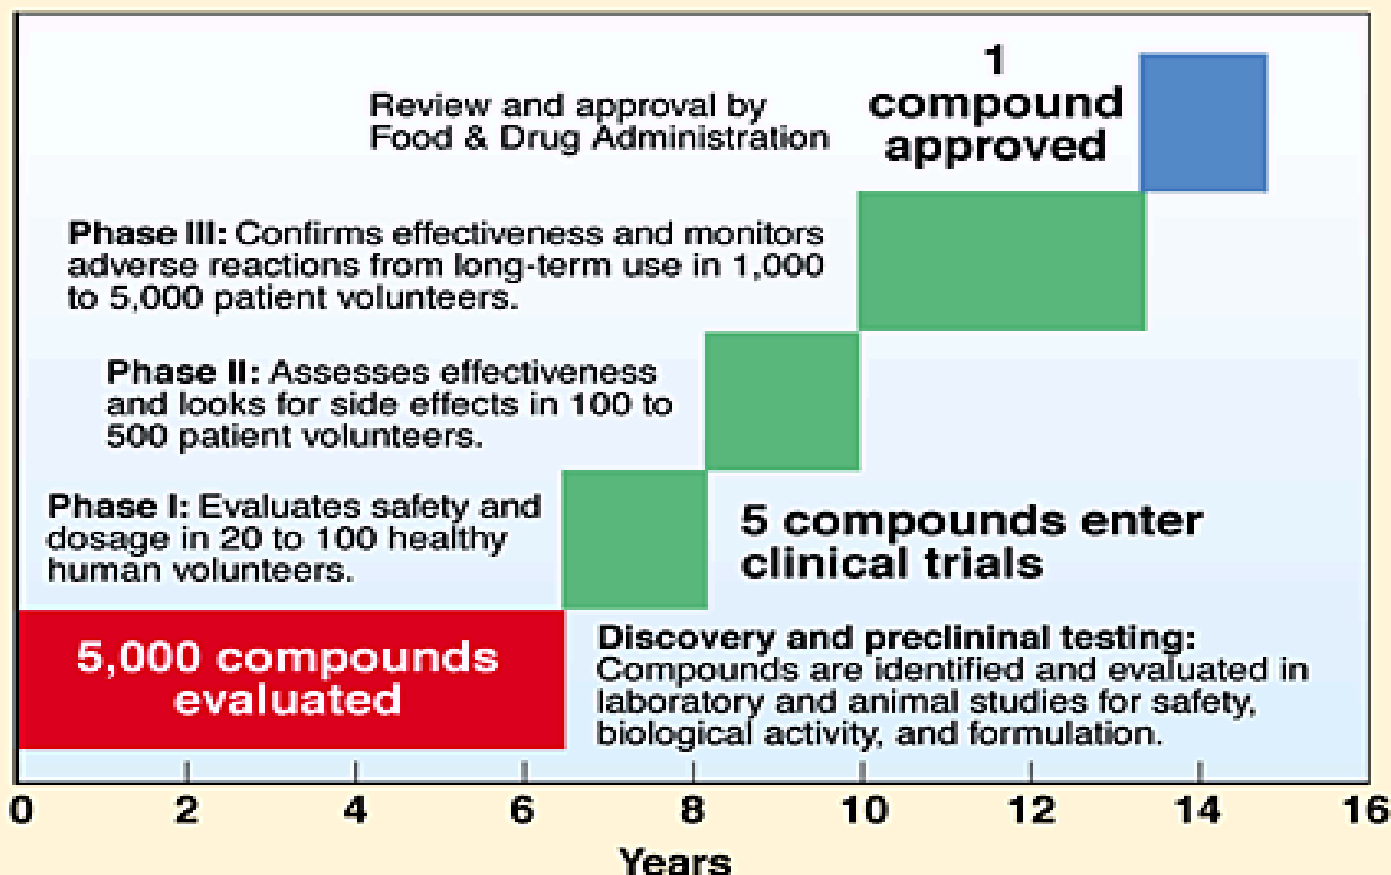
1 compound approved

Review and approval by Food & Drug Administration

Phase III: Confirms effectiveness and monitors adverse reactions from long-term use in 1,000 to 5,000 patient volunteers.

Phase II: Assesses effectiveness and looks for side effects in 100 to 500 patient volunteers.

Phase I: Evaluates safety and dosage in 20 to 100 healthy human volunteers.

5 compounds enter clinical trials

5,000 compounds evaluated

Discovery and preclininal testing: Compounds are identified and evaluated in laboratory and animal studies for safety, biological activity, and formulation.

0 2 4 6 8 10 12 14 16

Years